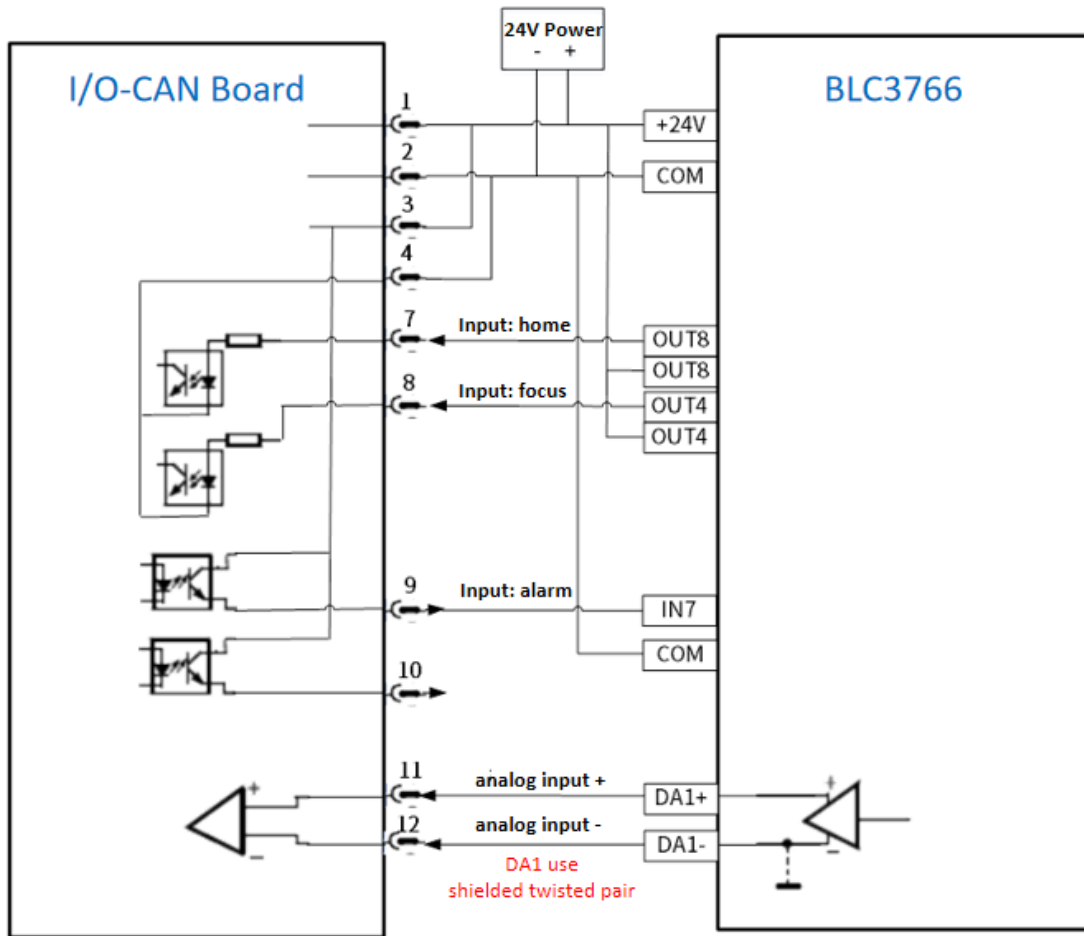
24V Power
- +

I/O-CAN Board

BLC3766

1
2
3
4
7
8
9
10
11
12

+24V
COM
Input: home
OUT8
OUT8
Input: focus
OUT4
OUT4
Input: alarm
IN7
COM
analog input +
DA1+
analog input -
DA1-
DA1 use
shielded twisted pair
+
-
+
-